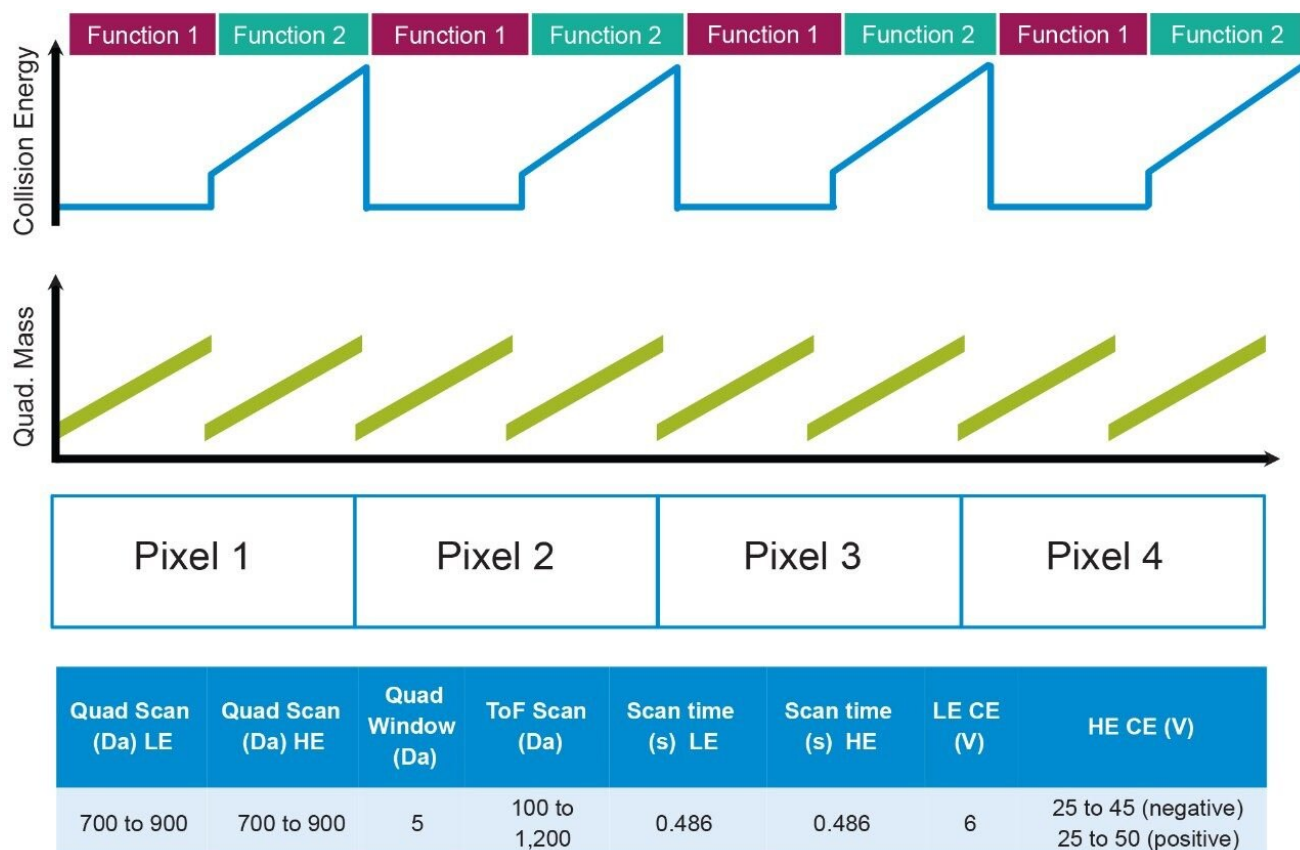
Function 1 Function 2 Function 1 Function 2 Function 1 Function 2 Function 1 Function 2

Collision Energy

Quad. Mass

Pixel 1 Pixel 2 Pixel 3 Pixel 4

| Quad Scan (Da) LE | Quad Scan (Da) HE | Quad Window (Da) | ToF Scan (Da) | Scan time (s) LE | Scan time (s) HE | LE CE (V) | HE CE (V) |
|---|---|---|---|---|---|---|---|
| 700 to 900 | 700 to 900 | 5 | 100 to 1,200 | 0.486 | 0.486 | 6 | 25 to 45 (negative) 25 to 50 (positive) |